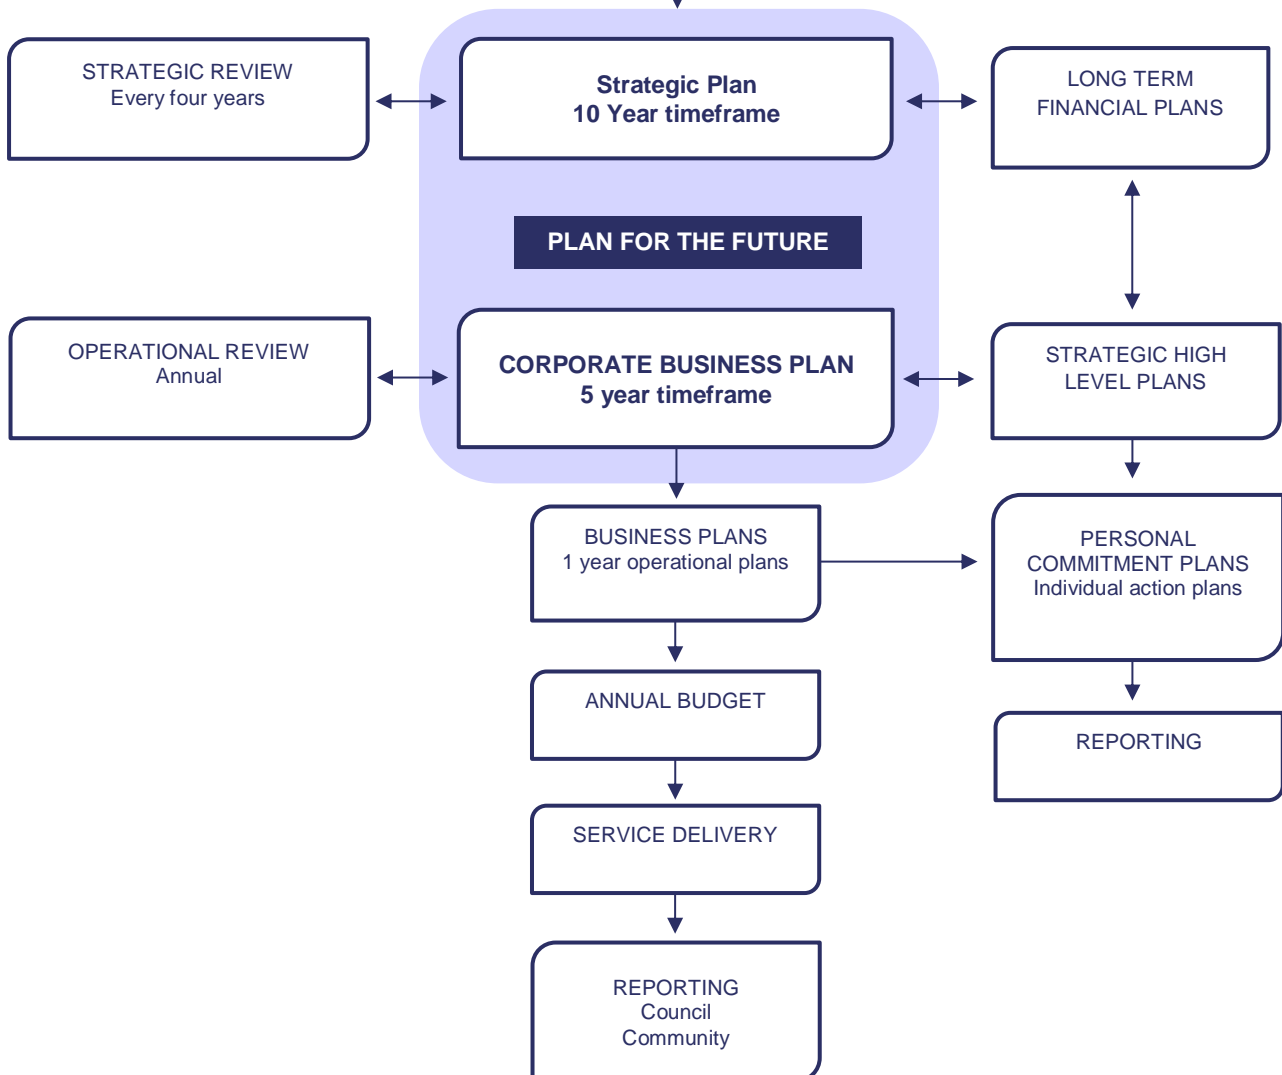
STRATEGIC REVIEW
Every four years

Strategic Plan
10 Year timeframe

LONG TERM
FINANCIAL PLANS

PLAN FOR THE FUTURE

OPERATIONAL REVIEW
Annual

CORPORATE BUSINESS PLAN
5 year timeframe

STRATEGIC HIGH
LEVEL PLANS

BUSINESS PLANS
1 year operational plans

PERSONAL
COMMITMENT PLANS
Individual action plans

ANNUAL BUDGET

REPORTING

SERVICE DELIVERY

REPORTING
Council
Community